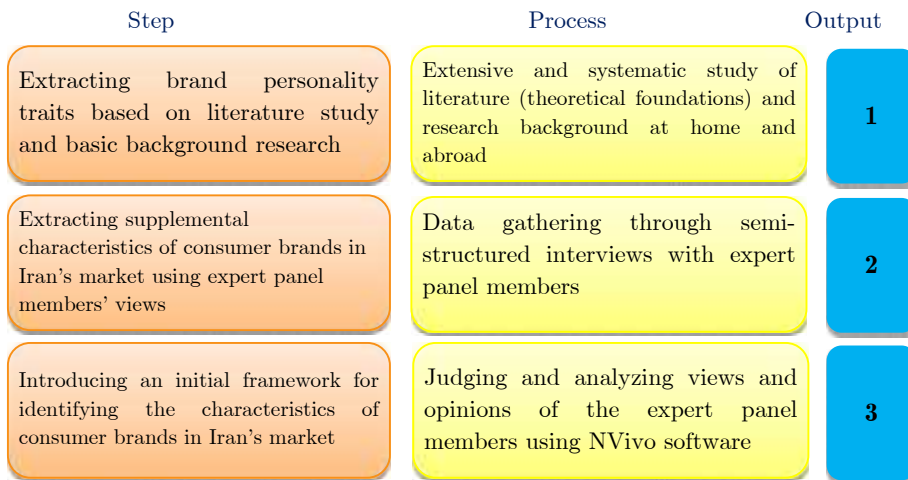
Step

Process

Output

Extracting brand personality traits based on literature study and basic background research

Extensive and systematic study of literature (theoretical foundations) and research background at home and abroad

1

Extracting supplemental characteristics of consumer brands in Iran's market using expert panel members' views

Data gathering through semi-structured interviews with expert panel members

2

Introducing an initial framework for identifying the characteristics of consumer brands in Iran's market

Judging and analyzing views and opinions of the expert panel members using NVivo software

3